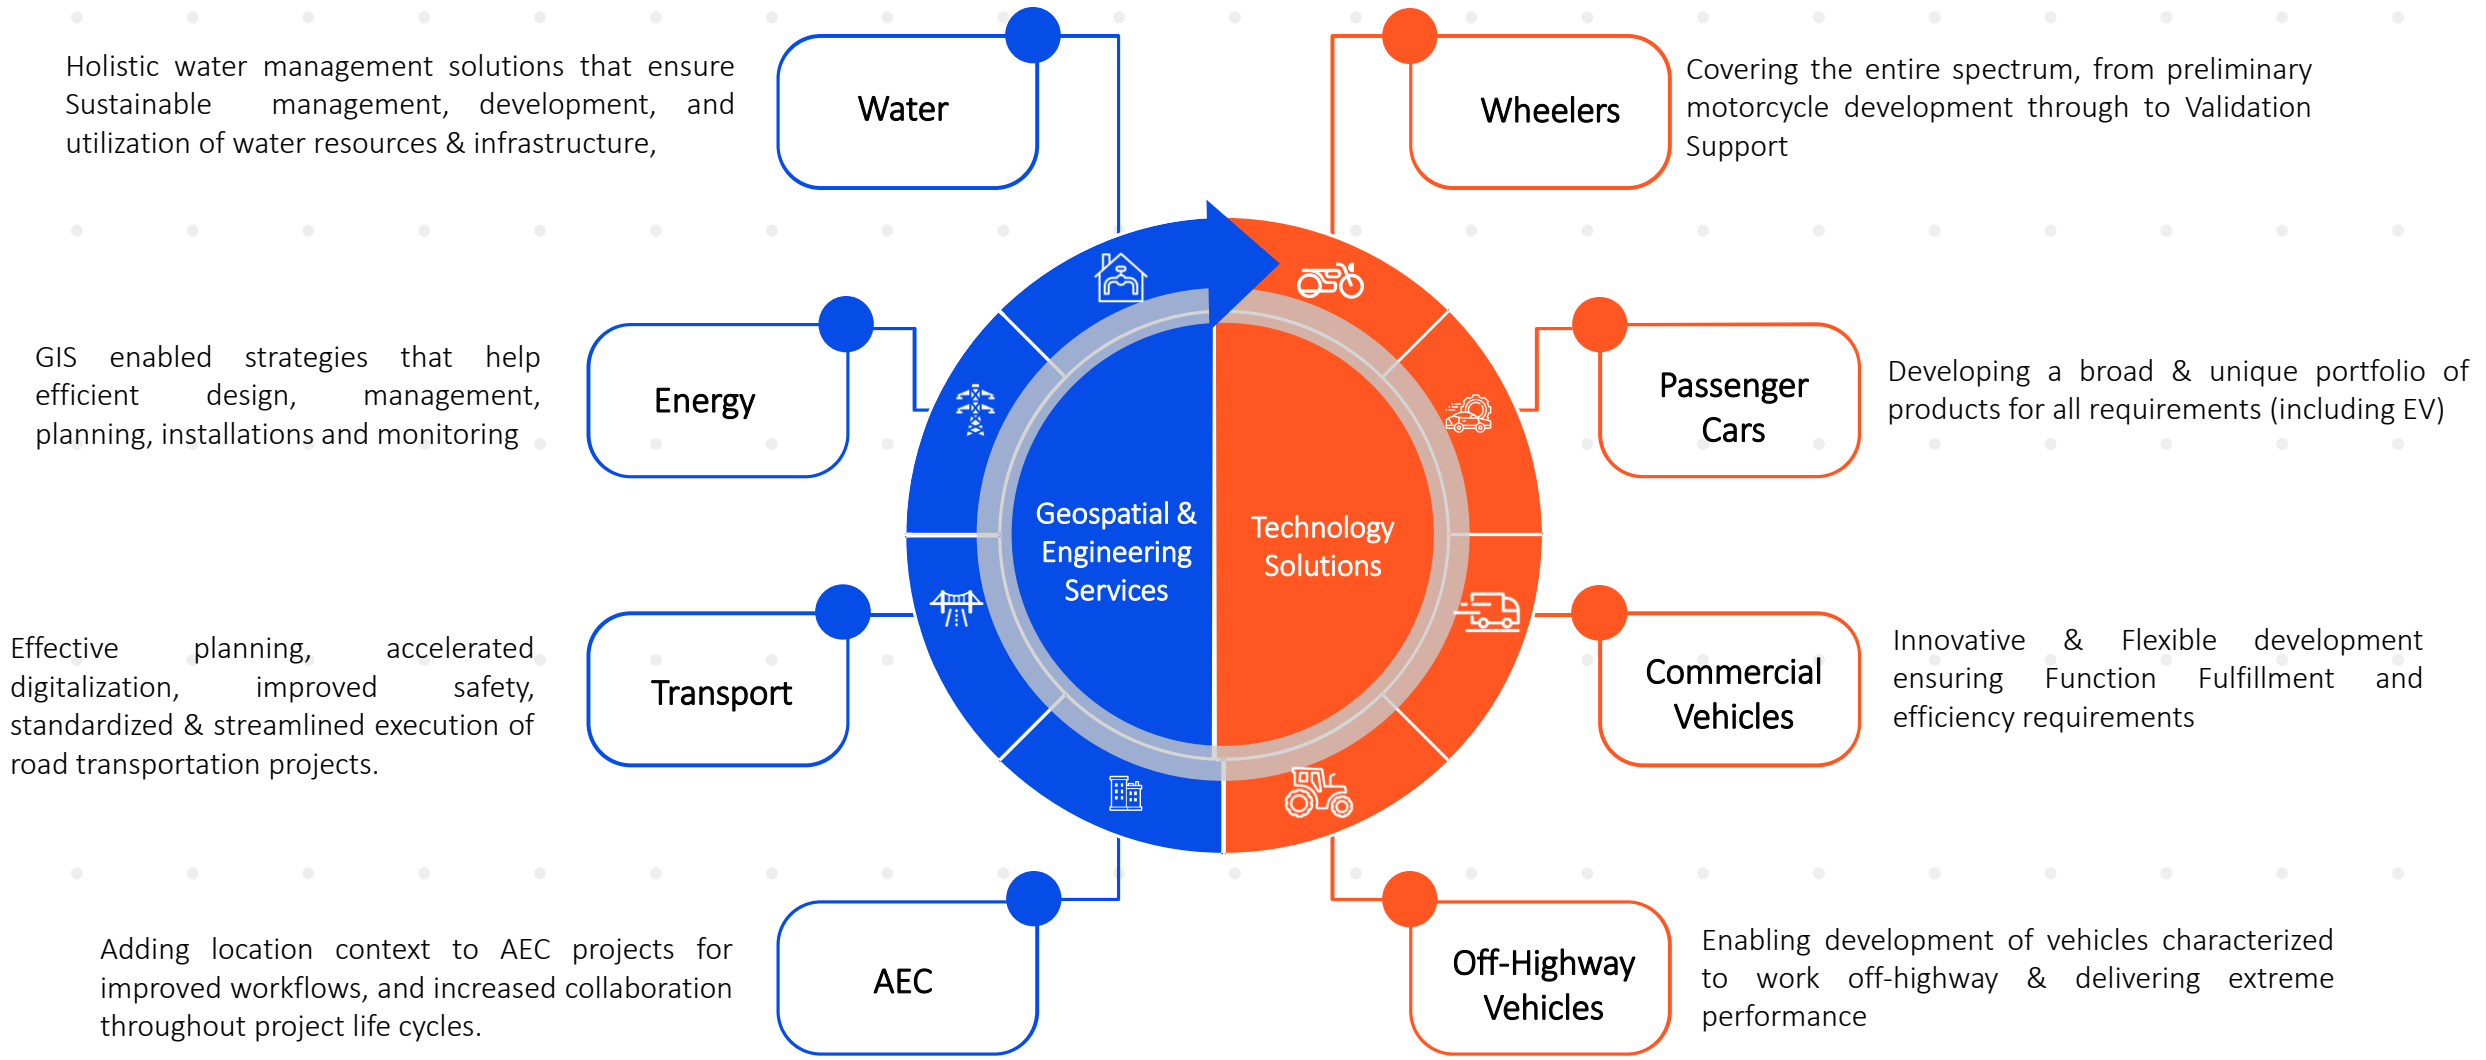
Holistic water management solutions that ensure Sustainable management, development, and utilization of water resources & infrastructure,

Water

Wheelers

Covering the entire spectrum, from preliminary motorcycle development through to Validation Support

GIS enabled strategies that help efficient design, management, planning, installations and monitoring

Energy

Passenger Cars

Developing a broad & unique portfolio of products for all requirements (including EV)

Geospatial & Engineering Services

Technology Solutions

Effective planning, accelerated digitalization, improved safety, standardized & streamlined execution of road transportation projects.

Transport

Commercial Vehicles

Innovative & Flexible development ensuring Function Fulfillment and efficiency requirements

Adding location context to AEC projects for improved workflows, and increased collaboration throughout project life cycles.

AEC

Off-Highway Vehicles

Enabling development of vehicles characterized to work off-highway & delivering extreme performance